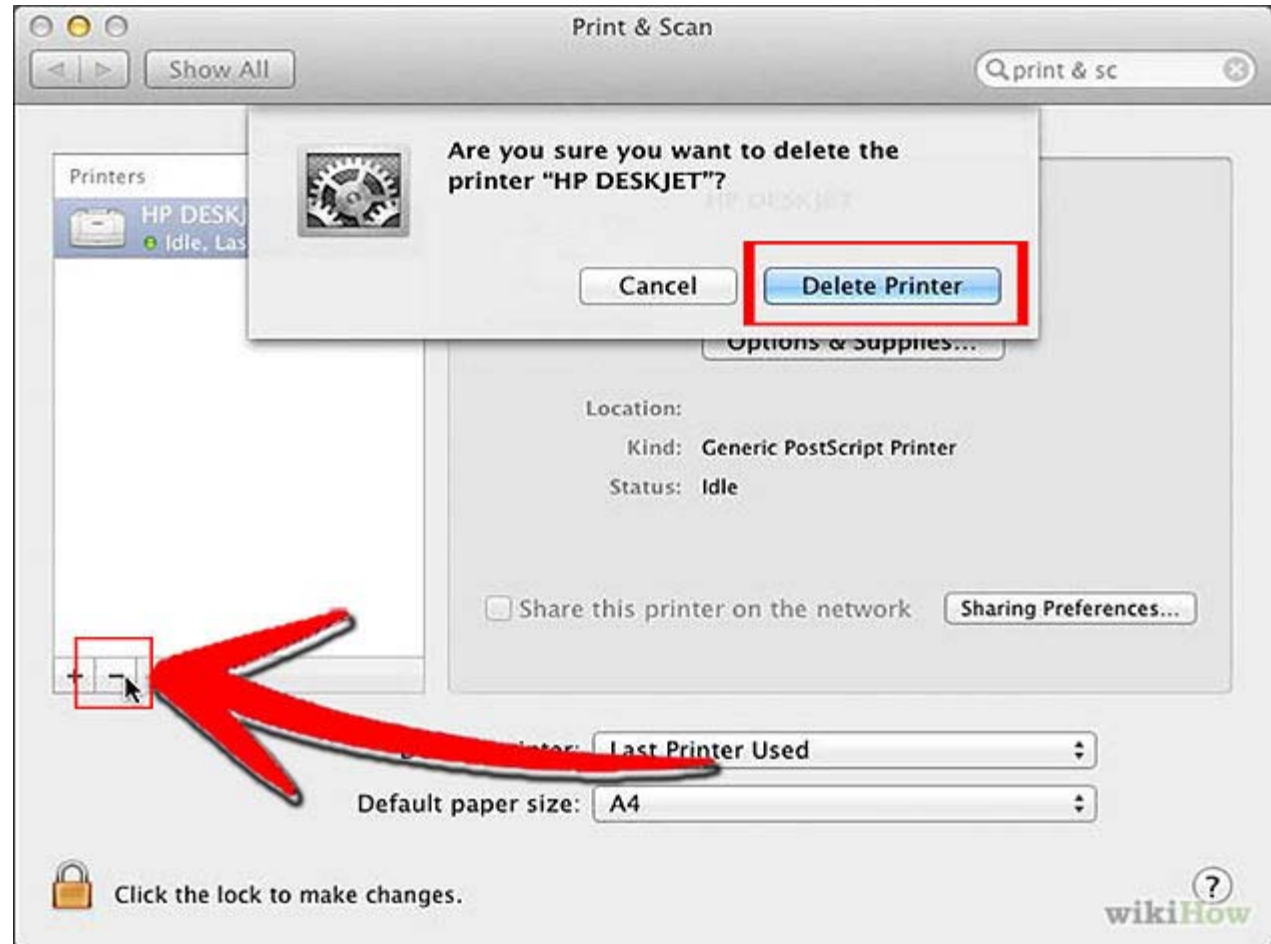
Print & Scan

Show All

print & sc

Printers

HP DESKJ

Idle, Las

Are you sure you want to delete the printer "HP DESKJET"?

HP DESKJET

Cancel

Delete Printer

Options & Supplies...

Location:

Kind: Generic PostScript Printer

Status: Idle

Share this printer on the network

Sharing Preferences...

+ −

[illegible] printer: Last Printer Used

Default paper size: A4

Click the lock to make changes.

?

wikiHow